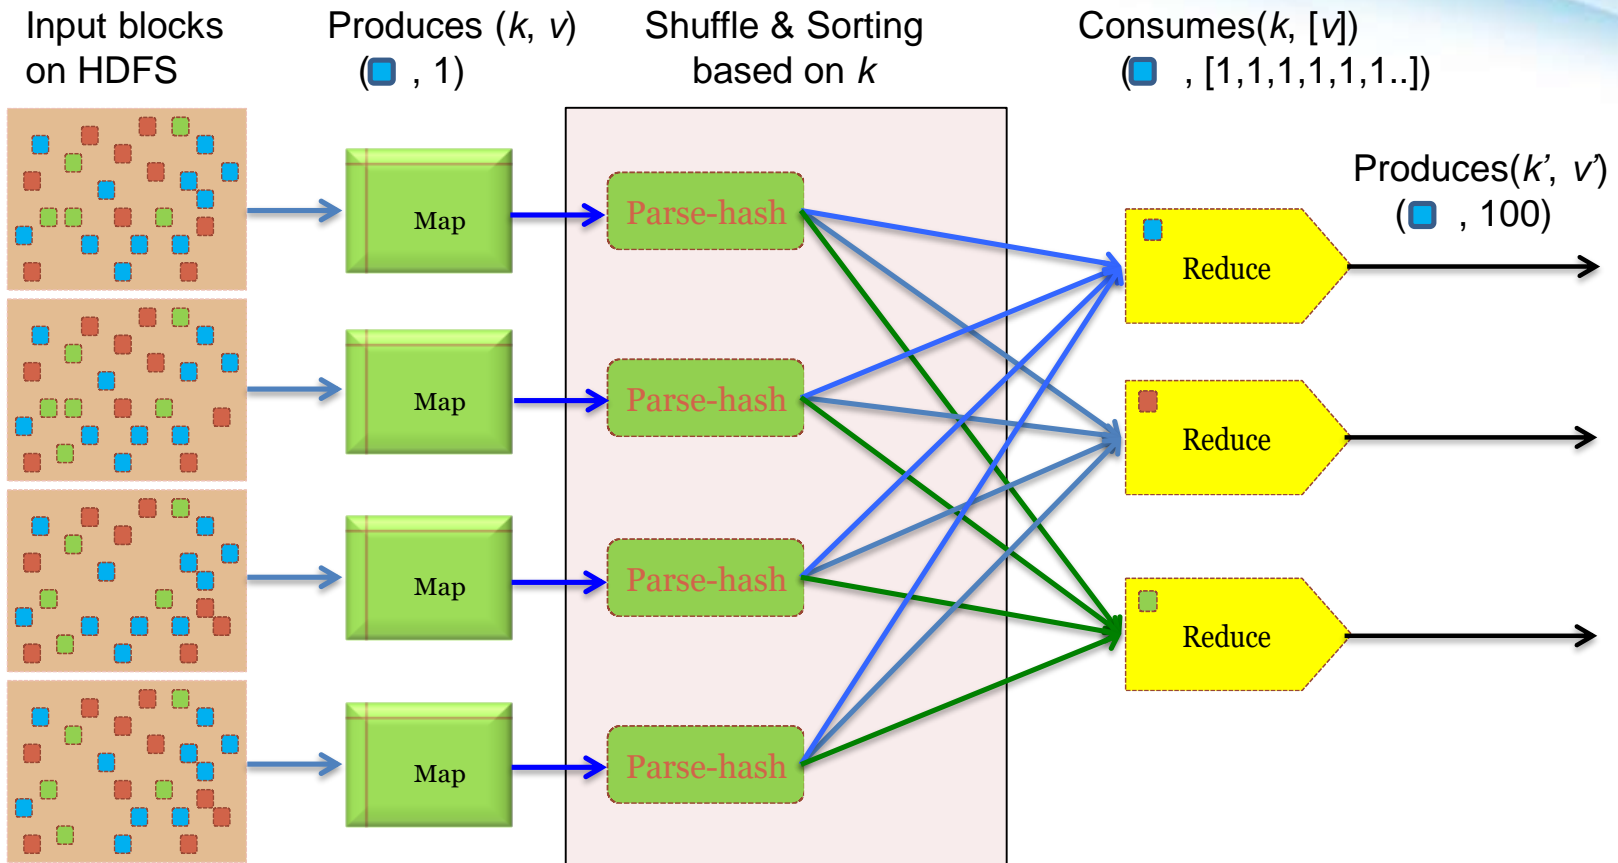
Input blocks on HDFS

Produces (*k*, *v*) ( , 1)

Shuffle & Sorting based on *k*

Consumes(*k*, [*v*]) ( , [1,1,1,1,1,1..])

Produces(*k*’, *v*’) ( , 100)

Map

Map

Map

Map

Parse-hash

Parse-hash

Parse-hash

Parse-hash

Reduce

Reduce

Reduce